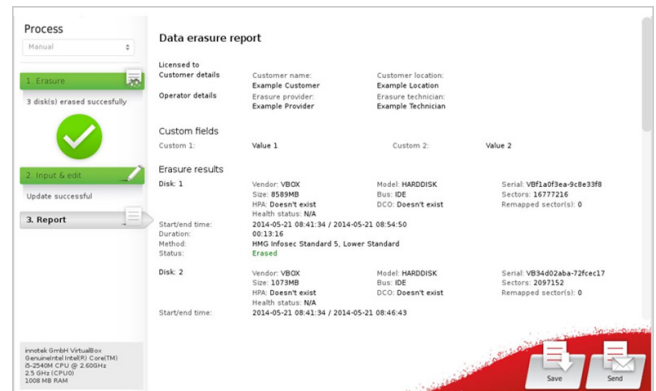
Process

Manual

1. Erasure

3 disk(s) erased succesfully

2. Input & edit

Update successful

3. Report

innotek GmbH VirtualBox
GenuineIntel Intel(R) Core(TM) i5-2540M CPU @ 2.60GHz
2.5 GHz (CPU0)
1008 MB RAM

Data erasure report

Licensed to
Customer details
Customer name:
Example Customer
Customer location:
Example Location

Operator details
Erasure provider:
Example Provider
Erasure technician:
Example Technician

Custom fields

Custom 1: Value 1 Custom 2: Value 2

Erasure results

Disk: 1
Vendor: VBOX
Size: 8589MB
HPA: Doesn't exist
Health status: N/A
Model: HARDDISK
Bus: IDE
DCO: Doesn't exist
Serial: VBf1a0f3ea-9c8e33f8
Sectors: 16777216
Remapped sector(s): 0

Start/end time: 2014-05-21 08:41:34 / 2014-05-21 08:54:50
Duration: 00:13:16
Method: HMG Infosec Standard 5, Lower Standard
Status: Erased

Disk: 2
Vendor: VBOX
Size: 1073MB
HPA: Doesn't exist
Health status: N/A
Model: HARDDISK
Bus: IDE
DCO: Doesn't exist
Serial: VB34d02aba-72fcec17
Sectors: 2097152
Remapped sector(s): 0

Start/end time: 2014-05-21 08:41:34 / 2014-05-21 08:46:43

Save

Send